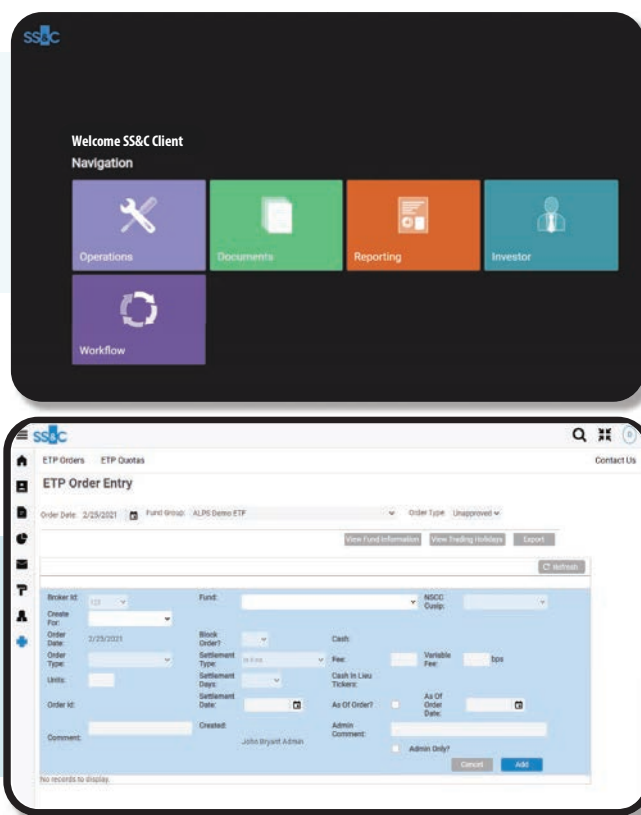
SS&C

Welcome SS&C Client
Navigation

Operations
Documents
Reporting
Investor
Workflow

SS&C

ETP Orders ETP Quotas
Contact Us

ETP Order Entry

Order Date: 2/25/2021 Fund Group: ALPS Demo ETF Order Type: Unapproved

View Fund Information View Trading Holidays Export

Refresh

Broker Id: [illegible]
Fund:
NSCC Cusip:
Create For:
Order Date: 2/25/2021
Block Order?
Cash:
Order Type:
Settlement Type: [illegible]
Fee:
Variable Fee: bps
Units:
Settlement Days:
Cash In Lieu Tickers:
Order Id:
Settlement Date:
As Of Order?
As Of Order Date:
Comment:
Created: John Bryant Admin
Admin Comment:
Admin Only?
Cancel Add

No records to display.